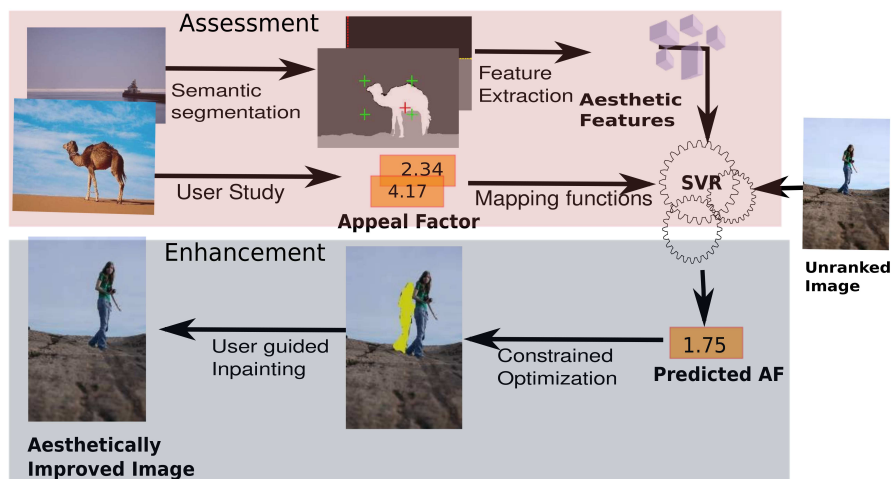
Assessment

Semantic segmentation

Feature Extraction

Aesthetic Features

2.34

4.17

User Study

Appeal Factor

Mapping functions

SVR

Unranked Image

Enhancement

User guided Inpainting

Constrained Optimization

1.75

Predicted AF

Aesthetically Improved Image